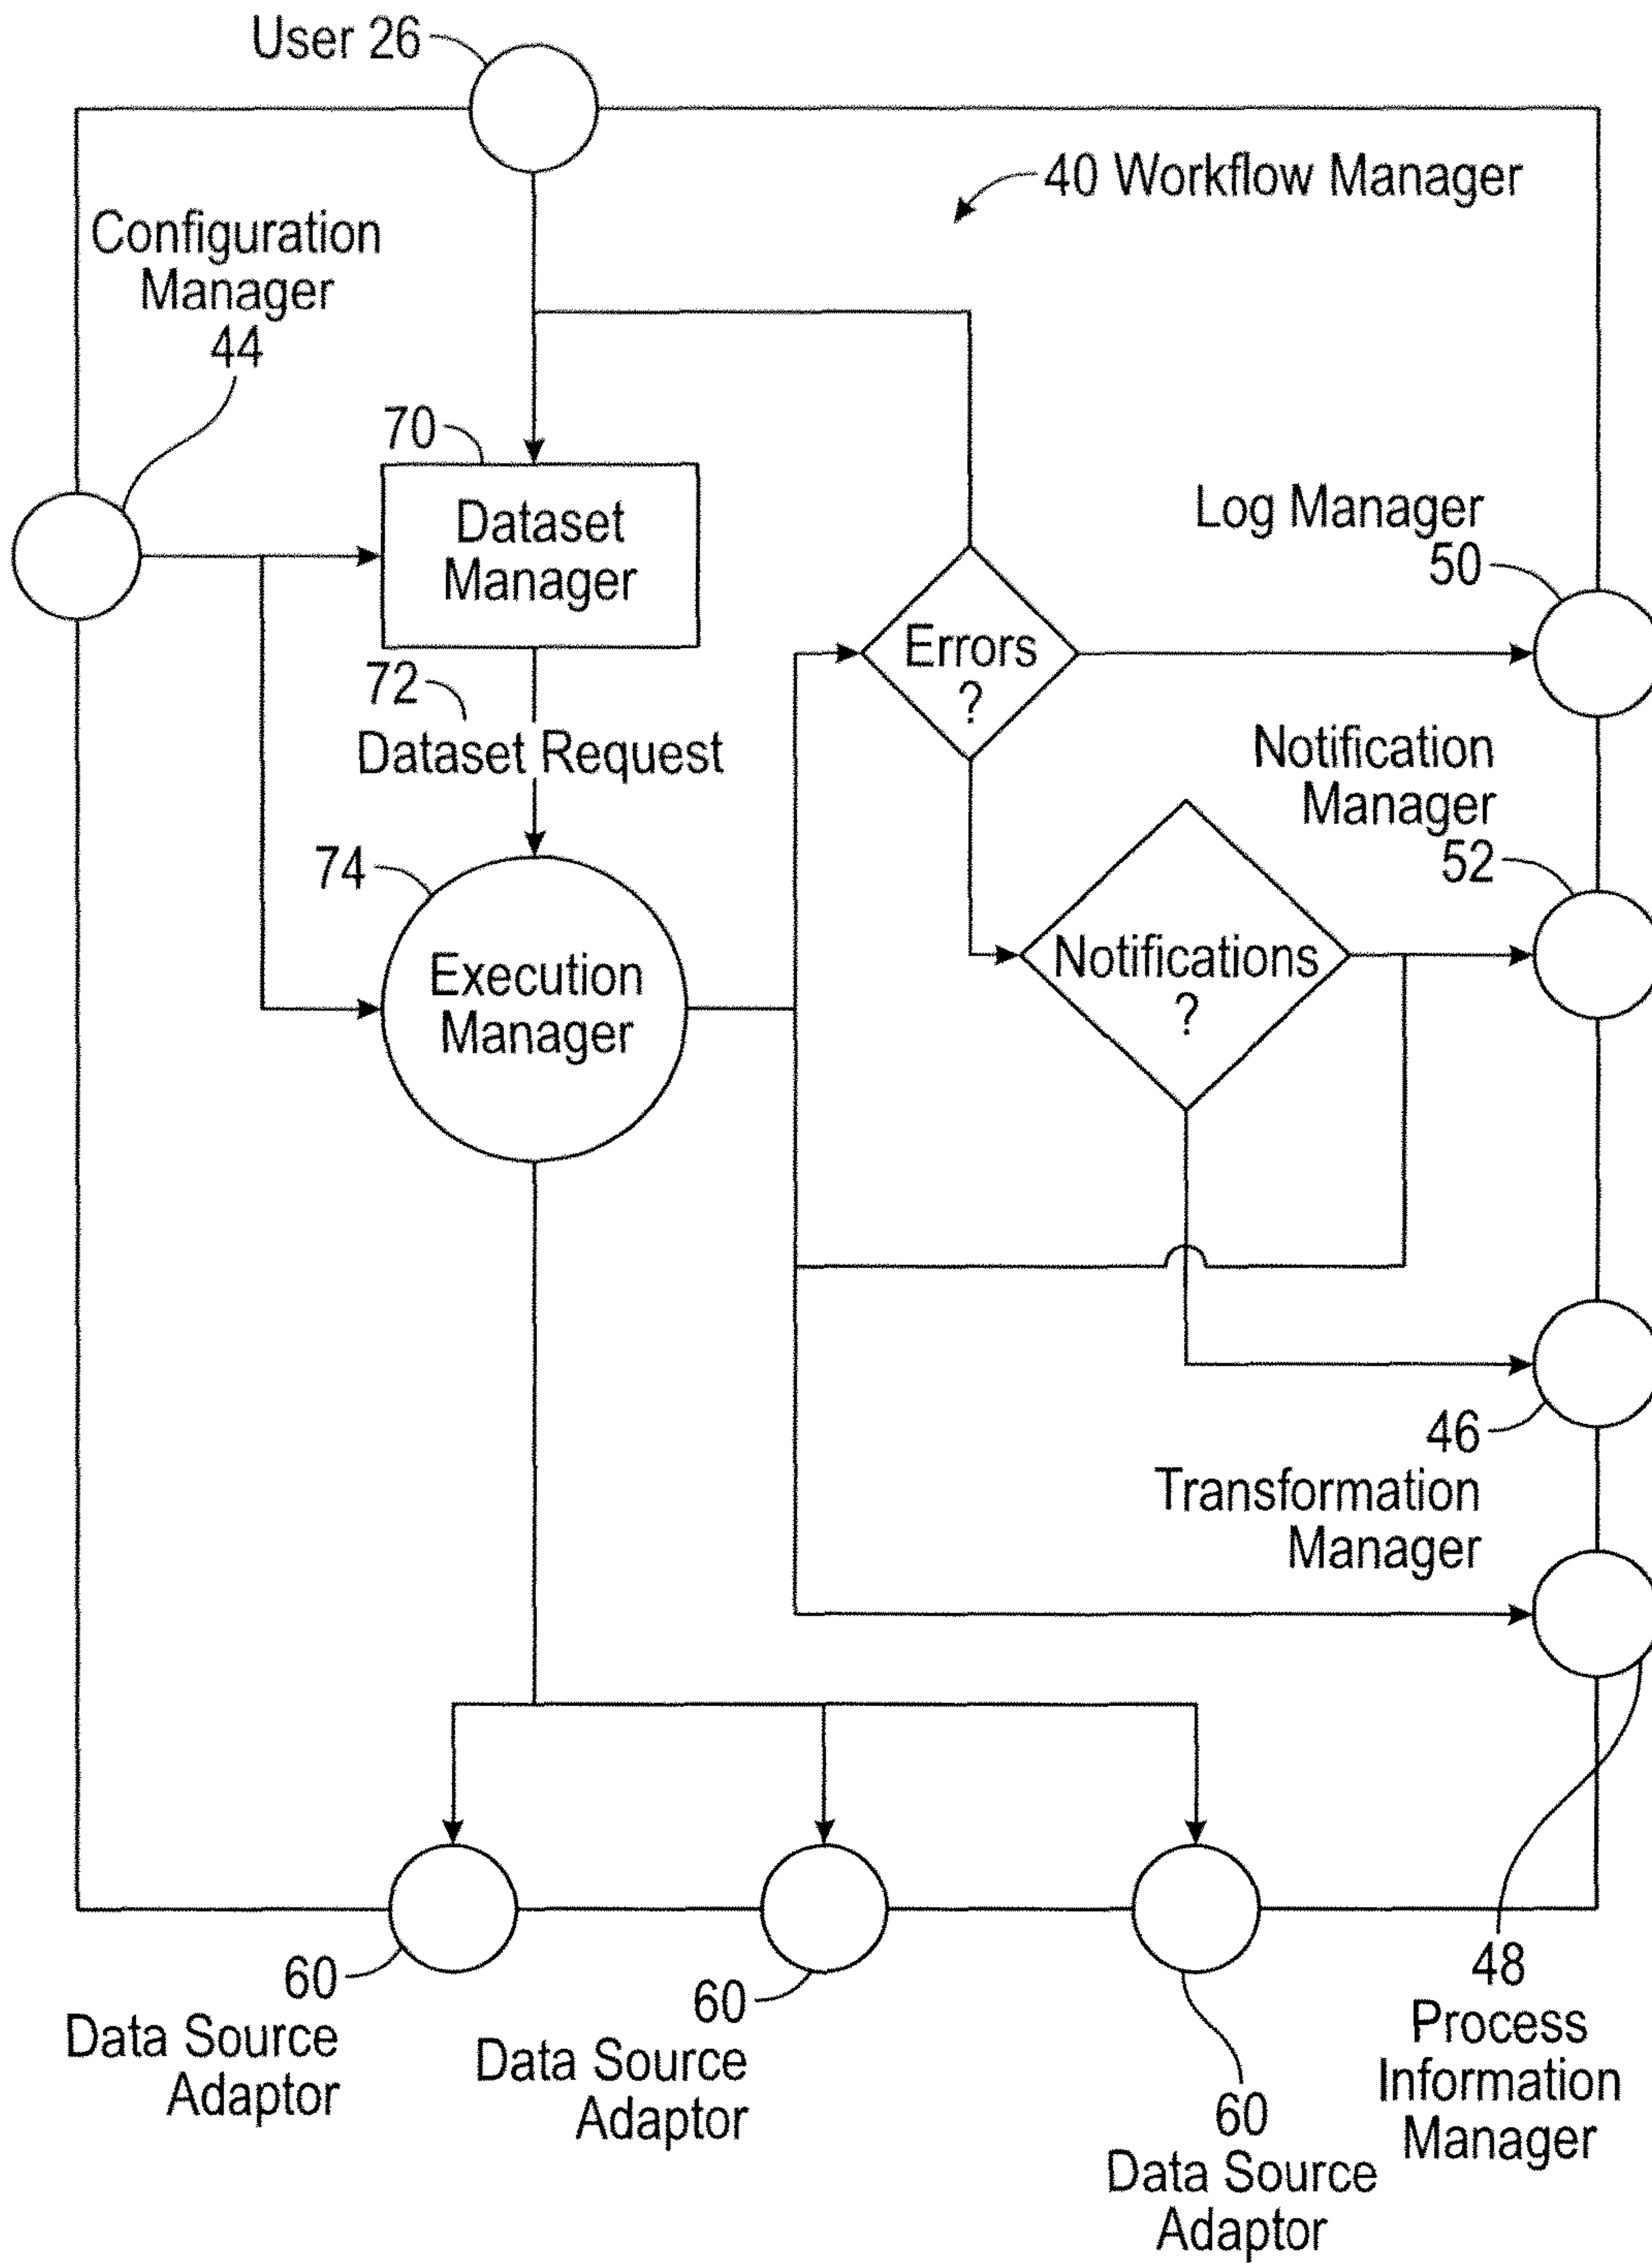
User 26

40 Workflow Manager

Configuration Manager 44

70

Dataset Manager

72

Dataset Request

74

Execution Manager

Errors ?

Log Manager 50

Notification Manager 52

Notifications ?

46

Transformation Manager

60

Data Source Adaptor

60

Data Source Adaptor

60

Data Source Adaptor

48

Process Information Manager